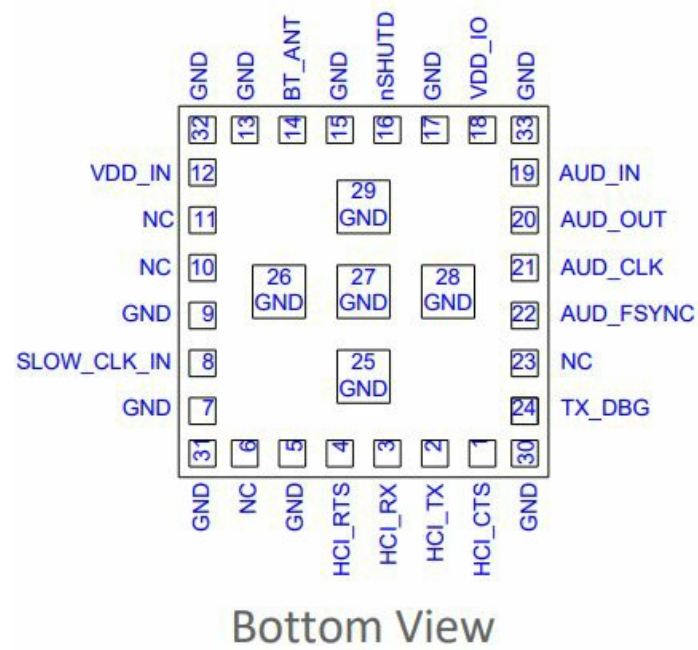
GND GND BT_ANT GND nSHUTD GND VDD_IO GND

32 13 14 15 16 17 18 33

VDD_IN 12
NC 11
NC 10
GND 9
SLOW_CLK_IN 8
GND 7

19 AUD_IN
20 AUD_OUT
21 AUD_CLK
22 AUD_FSYNC
23 NC
24 TX_DBG

29 GND
26 GND
27 GND
28 GND
25 GND

31 6 5 4 3 2 1 30

GND NC GND HCI_RTS HCI_RX HCI_TX HCI_CTS GND

Bottom View